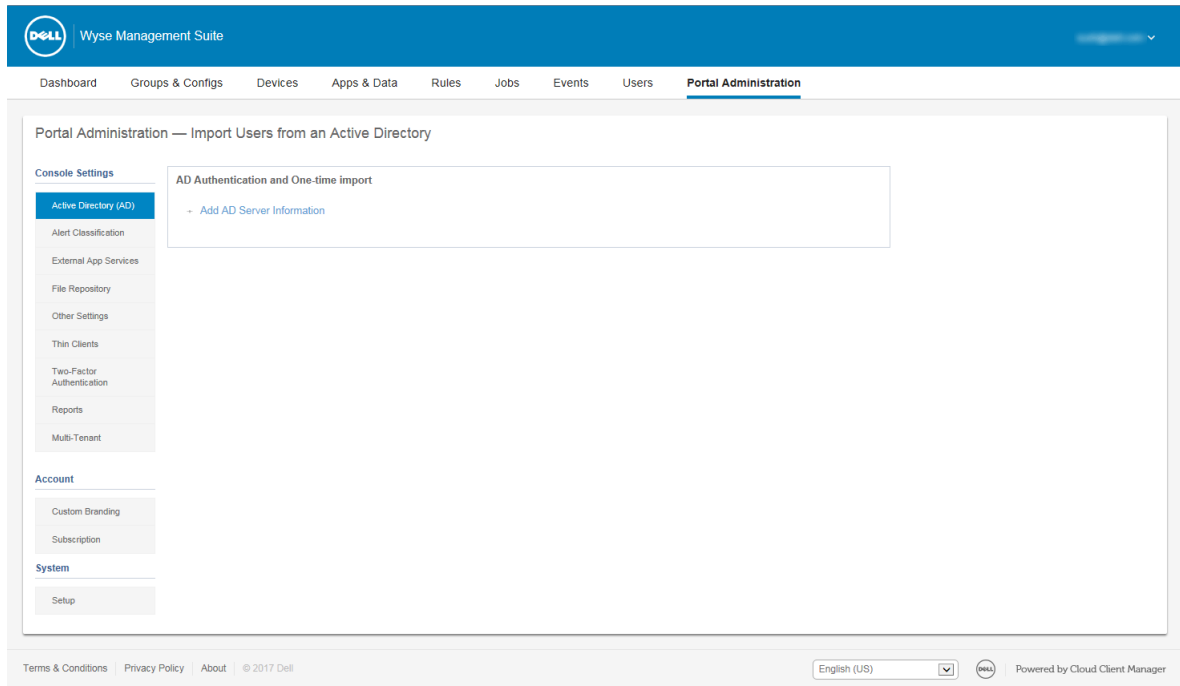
DELL Wyse Management Suite

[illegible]

Dashboard Groups & Configs Devices Apps & Data Rules Jobs Events Users Portal Administration

Portal Administration — Import Users from an Active Directory

Console Settings

Active Directory (AD)

Alert Classification

External App Services

File Repository

Other Settings

Thin Clients

Two-Factor Authentication

Reports

Multi-Tenant

Account

Custom Branding

Subscription

System

Setup

AD Authentication and One-time import

+ Add AD Server Information

Terms & Conditions | Privacy Policy | About | © 2017 Dell

English (US)

DELL

Powered by Cloud Client Manager